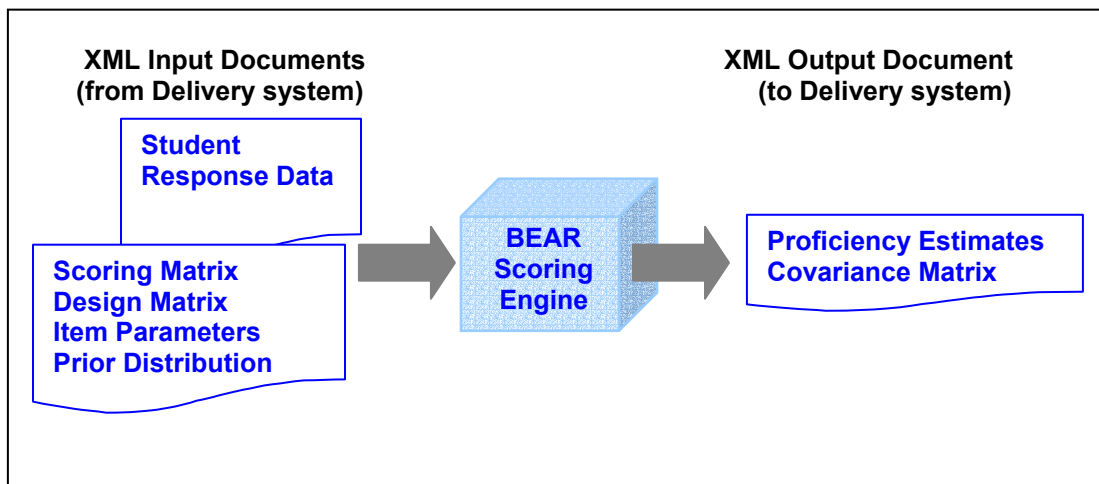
XML Input Documents
(from Delivery system)

Student
Response Data

Scoring Matrix
Design Matrix
Item Parameters
Prior Distribution

BEAR
Scoring
Engine

XML Output Document
(to Delivery system)

Proficiency Estimates
Covariance Matrix